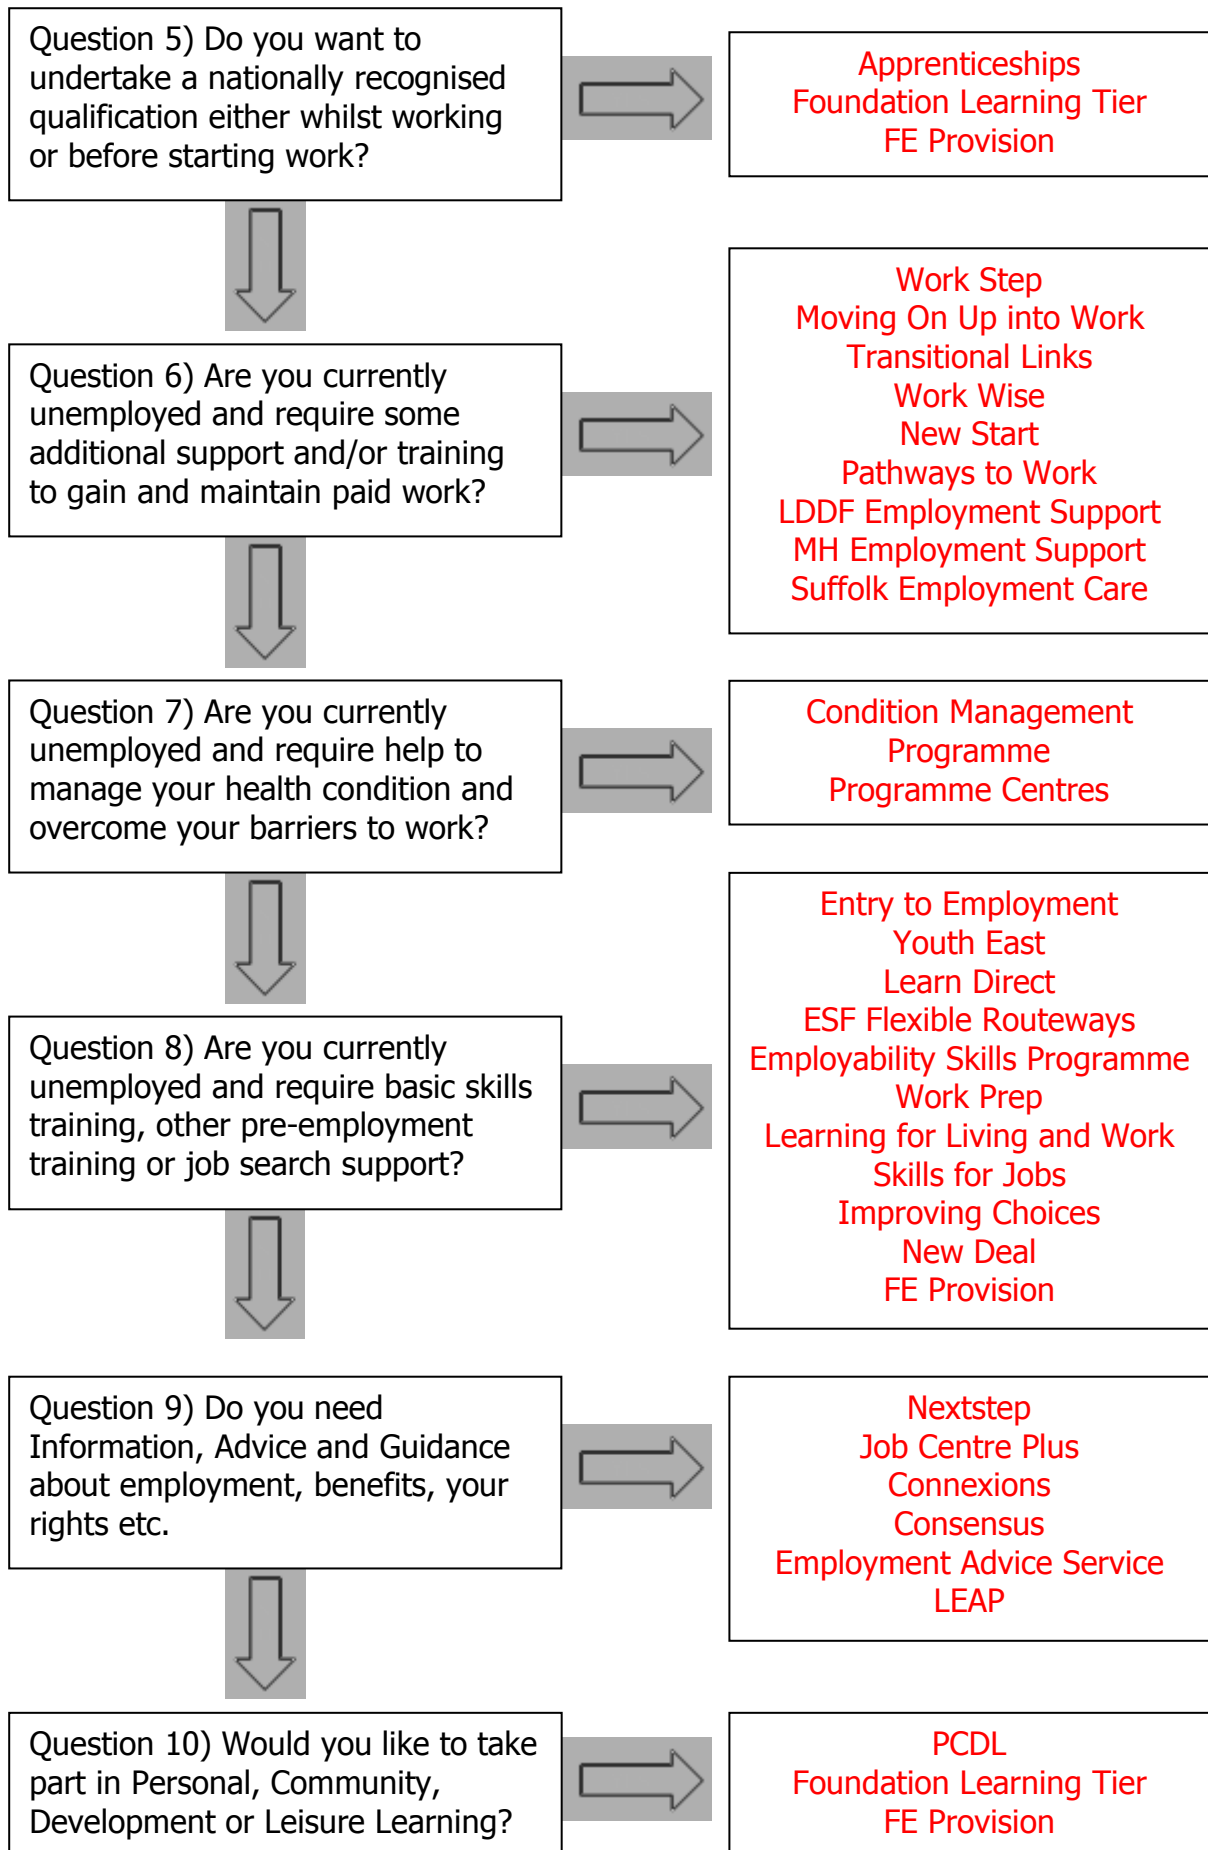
Question 5) Do you want to undertake a nationally recognised qualification either whilst working or before starting work?

Apprenticeships
Foundation Learning Tier
FE Provision

Question 6) Are you currently unemployed and require some additional support and/or training to gain and maintain paid work?

Work Step
Moving On Up into Work
Transitional Links
Work Wise
New Start
Pathways to Work
LDDF Employment Support
MH Employment Support
Suffolk Employment Care

Question 7) Are you currently unemployed and require help to manage your health condition and overcome your barriers to work?

Condition Management Programme
Programme Centres

Question 8) Are you currently unemployed and require basic skills training, other pre-employment training or job search support?

Entry to Employment
Youth East
Learn Direct
ESF Flexible Routeways
Employability Skills Programme
Work Prep
Learning for Living and Work
Skills for Jobs
Improving Choices
New Deal
FE Provision

Question 9) Do you need Information, Advice and Guidance about employment, benefits, your rights etc.

Nextstep
Job Centre Plus
Connexions
Consensus
Employment Advice Service
LEAP

Question 10) Would you like to take part in Personal, Community, Development or Leisure Learning?

PCDL
Foundation Learning Tier
FE Provision